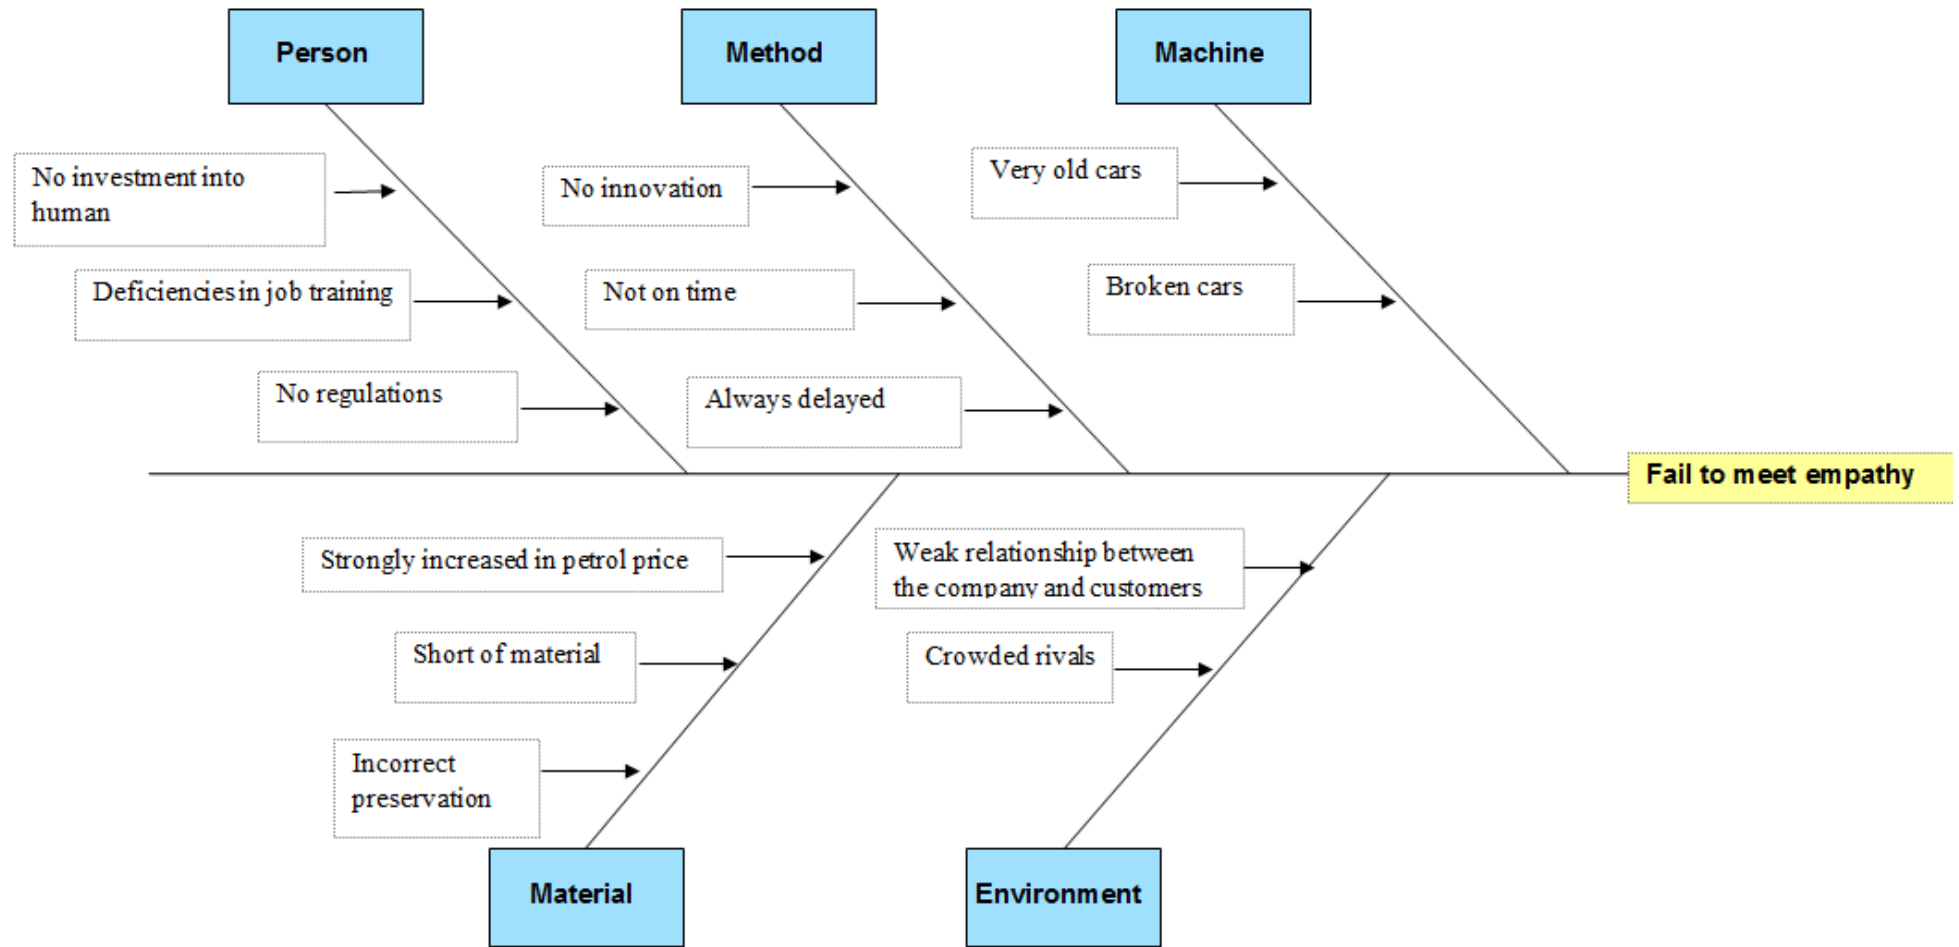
Person

Method

Machine

No investment into human

Deficiencies in job training

No regulations

No innovation

Not on time

Always delayed

Very old cars

Broken cars

Fail to meet empathy

Strongly increased in petrol price

Short of material

Incorrect preservation

Weak relationship between the company and customers

Crowded rivals

Material

Environment